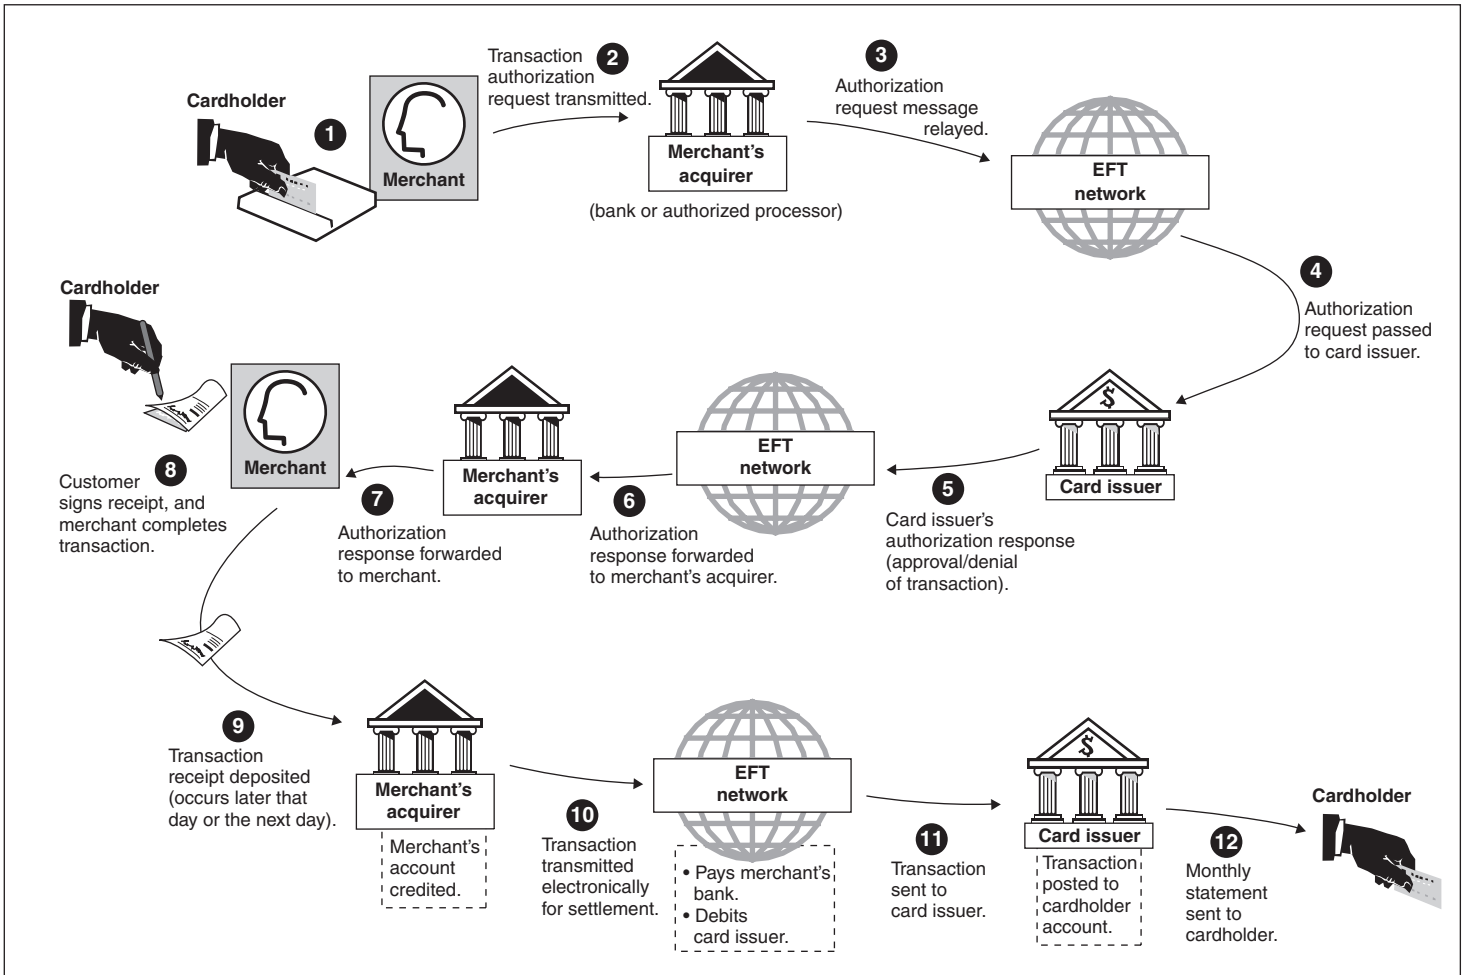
Cardholder

1

Merchant

Transaction authorization request transmitted. 2

Merchant's acquirer

(bank or authorized processor)

3

Authorization request message relayed.

EFT network

4

Authorization request passed to card issuer.

Card issuer

5

Card issuer's authorization response (approval/denial of transaction).

EFT network

6

Authorization response forwarded to merchant's acquirer.

Merchant's acquirer

7

Authorization response forwarded to merchant.

Merchant

Cardholder

8

Customer signs receipt, and merchant completes transaction.

9

Transaction receipt deposited (occurs later that day or the next day).

Merchant's acquirer

Merchant's account credited.

10

Transaction transmitted electronically for settlement.

EFT network

• Pays merchant's bank.
• Debits card issuer.

11

Transaction sent to card issuer.

Card issuer

Transaction posted to cardholder account.

12

Monthly statement sent to cardholder.

Cardholder